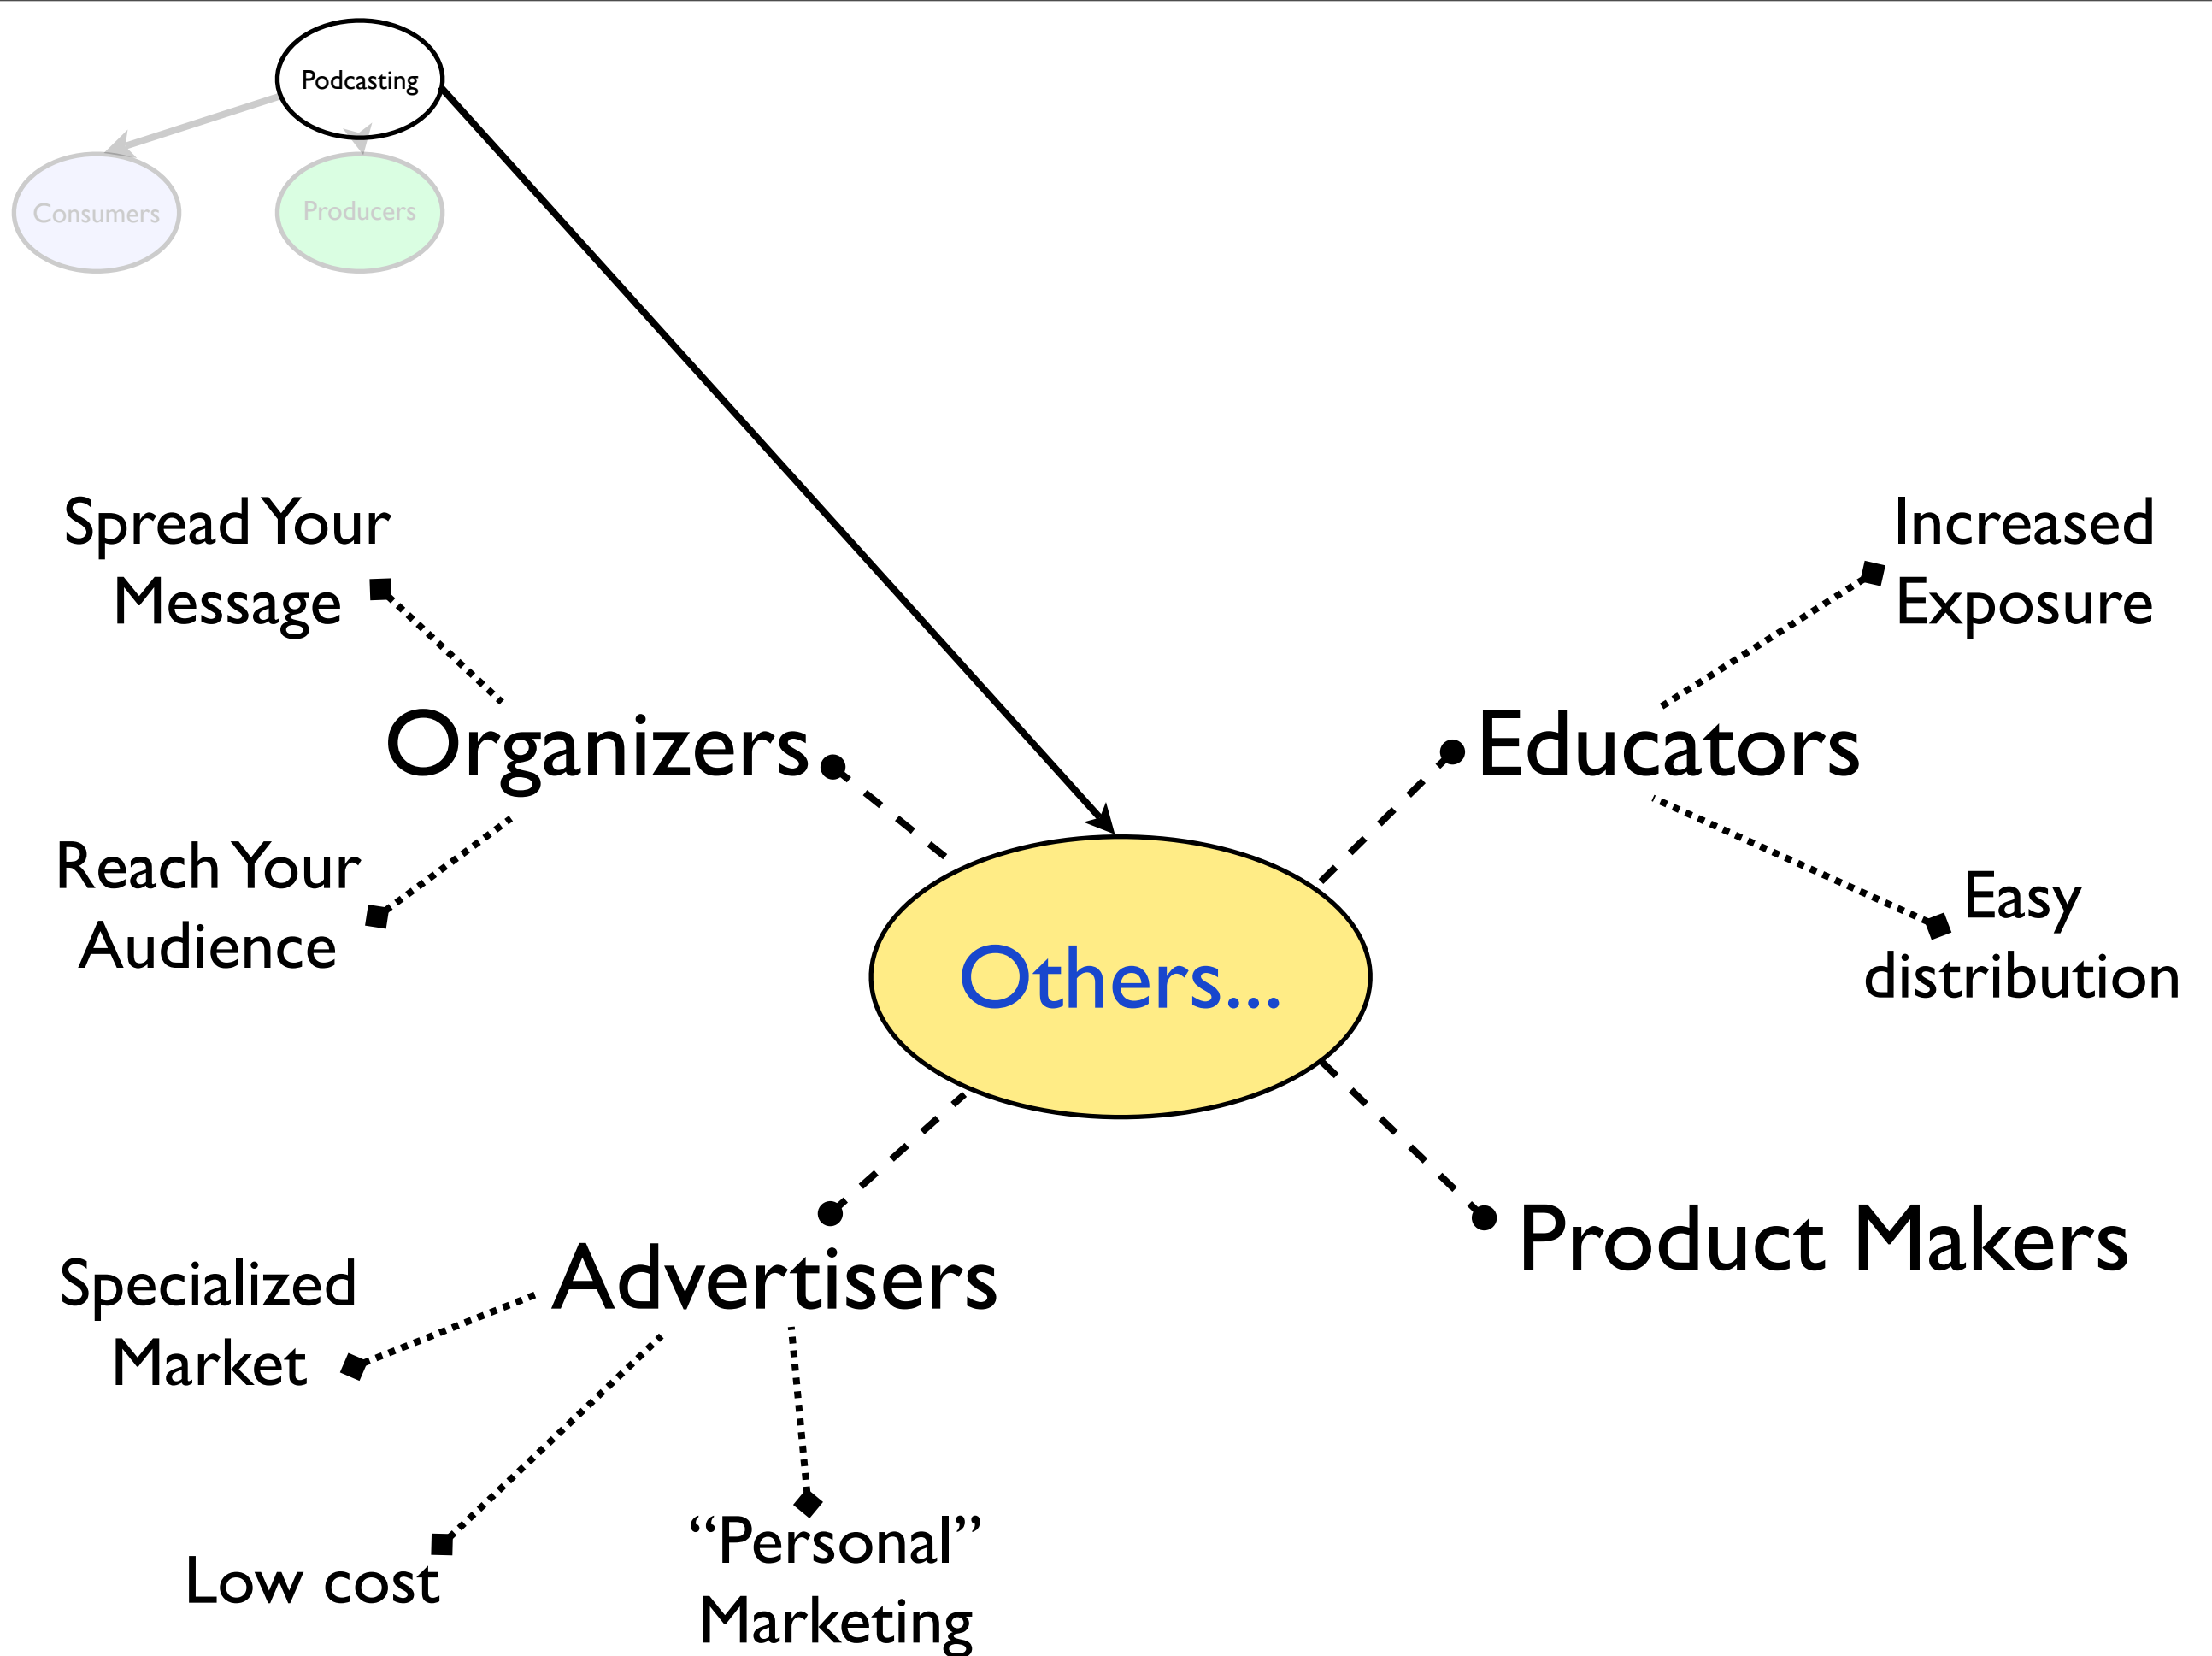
Podcasting

Consumers

Producers

Spread Your Message

Organizers

Reach Your Audience

Increased Exposure

Educators

Easy distribution

Others...

Advertisers

Product Makers

Specialized Market

Low cost

“Personal” Marketing